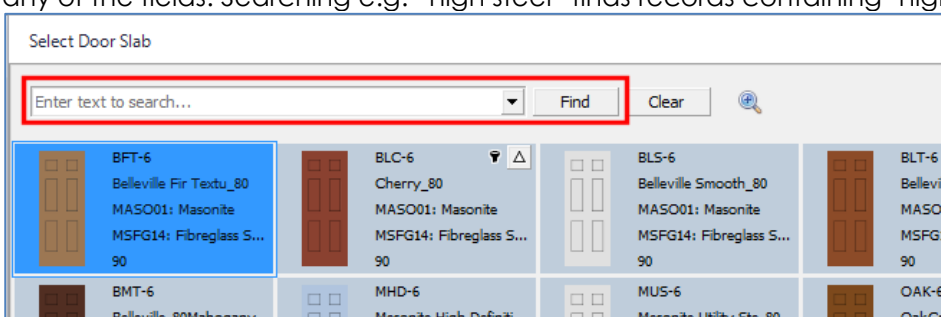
any of the fields. Searching e.g. "high steel" finds records containing "high

Select Door Slab

Enter text to search...
Find
Clear

BFT-6
Belleville Fir Textu_80
MASO01: Masonite
MSFG14: Fibreglass S...
90

BLC-6
Cherry_80
MASO01: Masonite
MSFG14: Fibreglass S...
90

BLS-6
Belleville Smooth_80
MASO01: Masonite
MSFG14: Fibreglass S...
90

BLT-6
Bellevi
MASO
MSFG
90

BMT-6
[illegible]

MHD-6
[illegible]

MUS-6
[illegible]

OAK-6
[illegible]